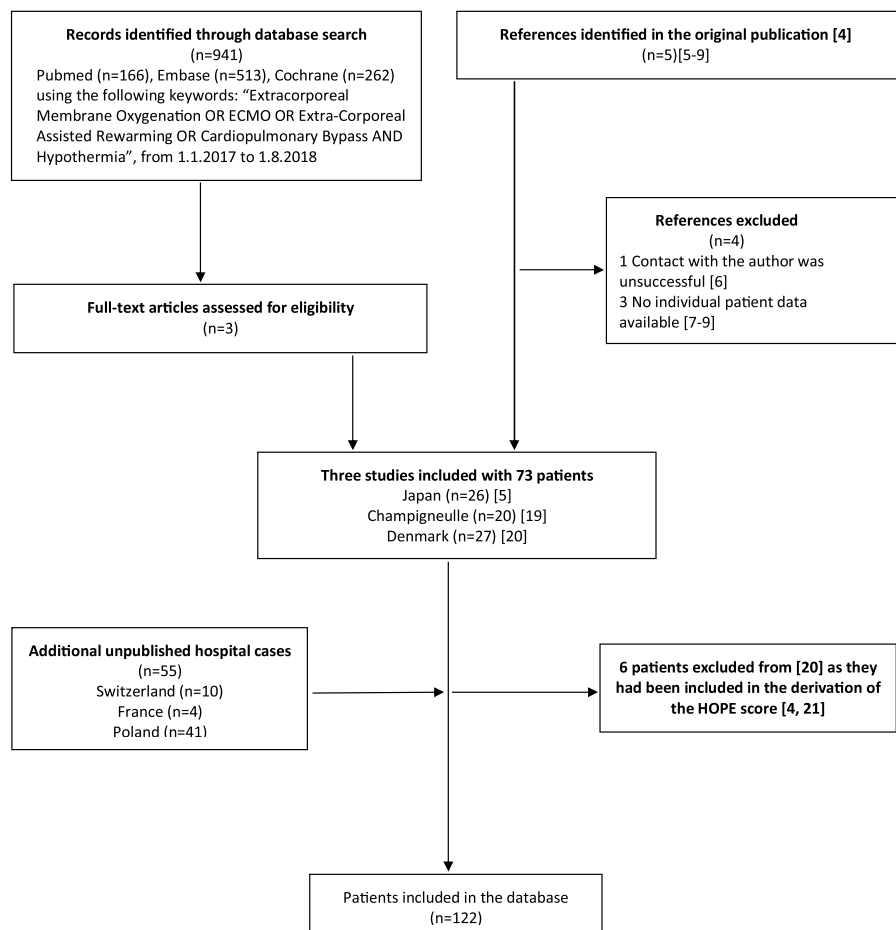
**Records identified through database search**
(n=941)
Pubmed (n=166), Embase (n=513), Cochrane (n=262) using the following keywords: "Extracorporeal Membrane Oxygenation OR ECMO OR Extra-Corporeal Assisted Rewarming OR Cardiopulmonary Bypass AND Hypothermia", from 1.1.2017 to 1.8.2018

**References identified in the original publication [4]**
(n=5)[5-9]

**References excluded**
(n=4)
1 Contact with the author was unsuccessful [6]
3 No individual patient data available [7-9]

**Full-text articles assessed for eligibility**
(n=3)

**Three studies included with 73 patients**
Japan (n=26) [5]
Champigneulle (n=20) [19]
Denmark (n=27) [20]

**Additional unpublished hospital cases**
(n=55)
Switzerland (n=10)
France (n=4)
Poland (n=41)

**6 patients excluded from [20] as they had been included in the derivation of the HOPE score [4, 21]**

Patients included in the database
(n=122)